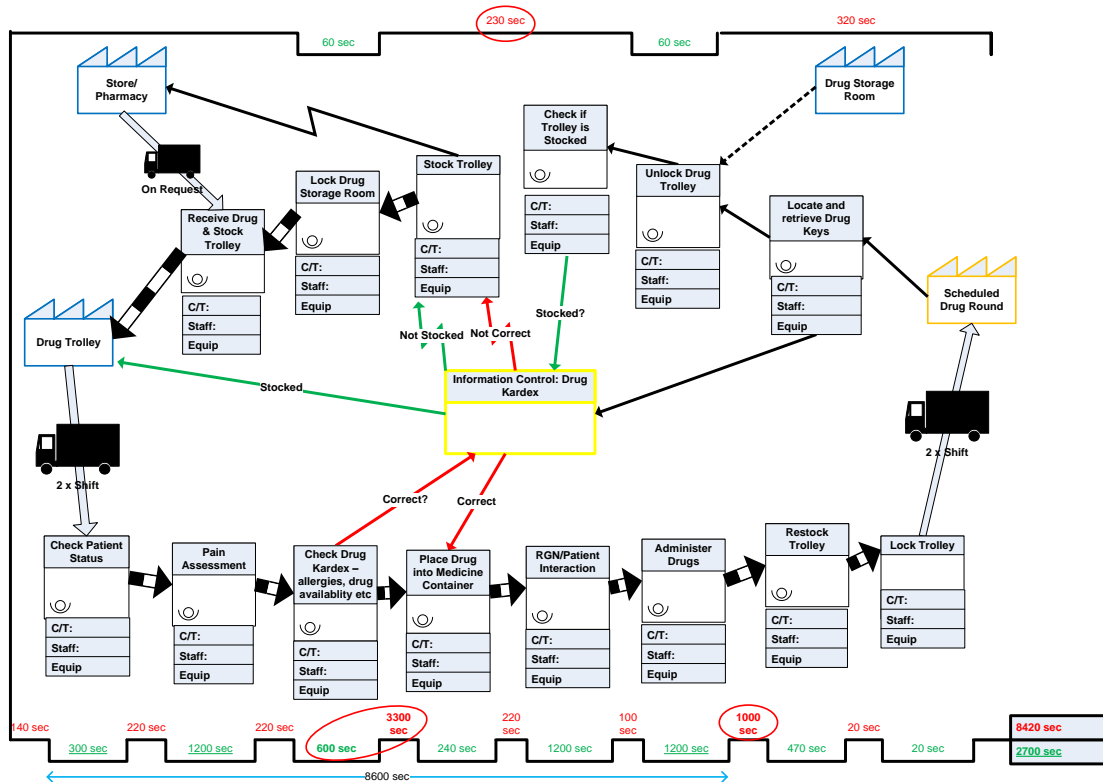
230 sec

60 sec

60 sec

320 sec

Store/ Pharmacy

On Request

Drug Storage Room

Check if Trolley is Stocked

C/T:
Staff:
Equip

Stock Trolley

C/T:
Staff:
Equip

Lock Drug Storage Room

C/T:
Staff:
Equip

Receive Drug & Stock Trolley

C/T:
Staff:
Equip

Unlock Drug Trolley

C/T:
Staff:
Equip

Locate and retrieve Drug Keys

C/T:
Staff:
Equip

Scheduled Drug Round

Drug Trolley

Not Stocked

Not Correct

Stocked?

Stocked

Information Control: Drug Kardex

2 x Shift

2 x Shift

Correct?

Correct

Check Patient Status

C/T:
Staff:
Equip

Pain Assessment

C/T:
Staff:
Equip

Check Drug Kardex – allergies, drug availablity etc

C/T:
Staff:
Equip

Place Drug into Medicine Container

C/T:
Staff:
Equip

RGN/Patient Interaction

C/T:
Staff:
Equip

Administer Drugs

C/T:
Staff:
Equip

Restock Trolley

C/T:
Staff:
Equip

Lock Trolley

C/T:
Staff:
Equip

140 sec

300 sec

220 sec

1200 sec

220 sec

600 sec

3300 sec

240 sec

220 sec

1200 sec

100 sec

1200 sec

1000 sec

470 sec

20 sec

20 sec

8420 sec

2700 sec

8600 sec